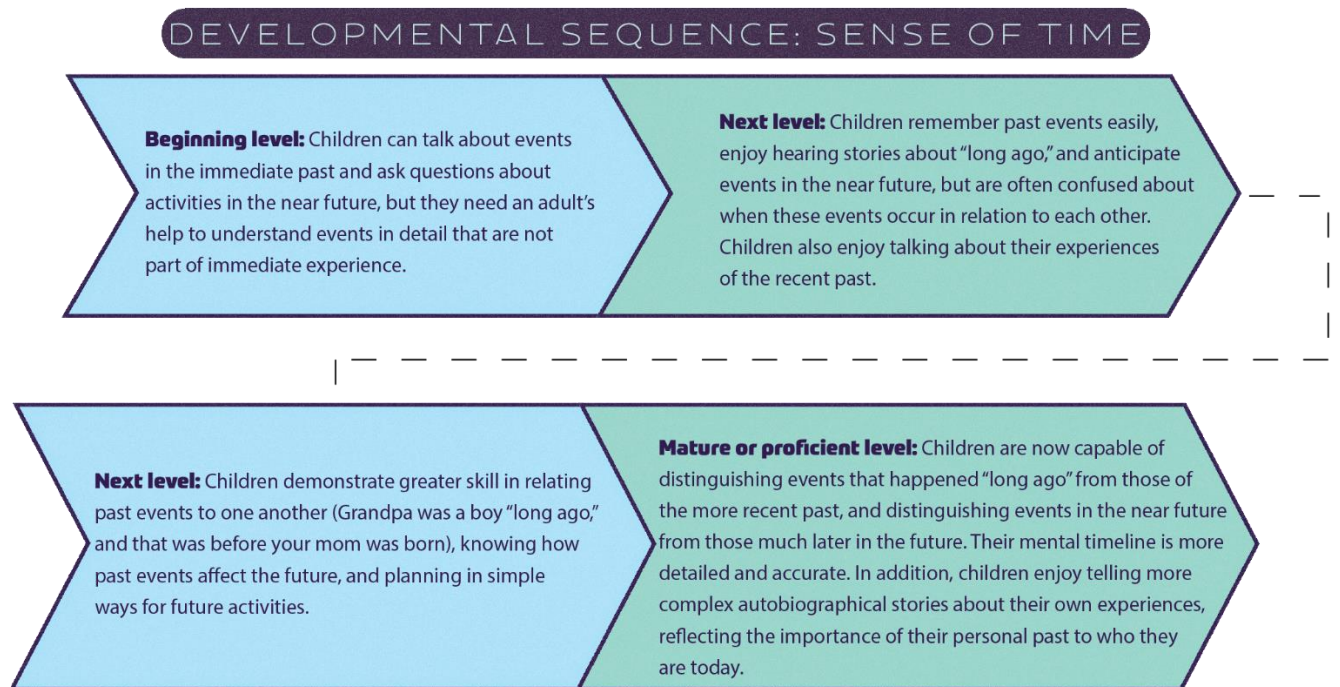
DEVELOPMENTAL SEQUENCE: SENSE OF TIME

**Beginning level:** Children can talk about events in the immediate past and ask questions about activities in the near future, but they need an adult's help to understand events in detail that are not part of immediate experience.

**Next level:** Children remember past events easily, enjoy hearing stories about "long ago," and anticipate events in the near future, but are often confused about when these events occur in relation to each other. Children also enjoy talking about their experiences of the recent past.

**Next level:** Children demonstrate greater skill in relating past events to one another (Grandpa was a boy "long ago," and that was before your mom was born), knowing how past events affect the future, and planning in simple ways for future activities.

**Mature or proficient level:** Children are now capable of distinguishing events that happened "long ago" from those of the more recent past, and distinguishing events in the near future from those much later in the future. Their mental timeline is more detailed and accurate. In addition, children enjoy telling more complex autobiographical stories about their own experiences, reflecting the importance of their personal past to who they are today.